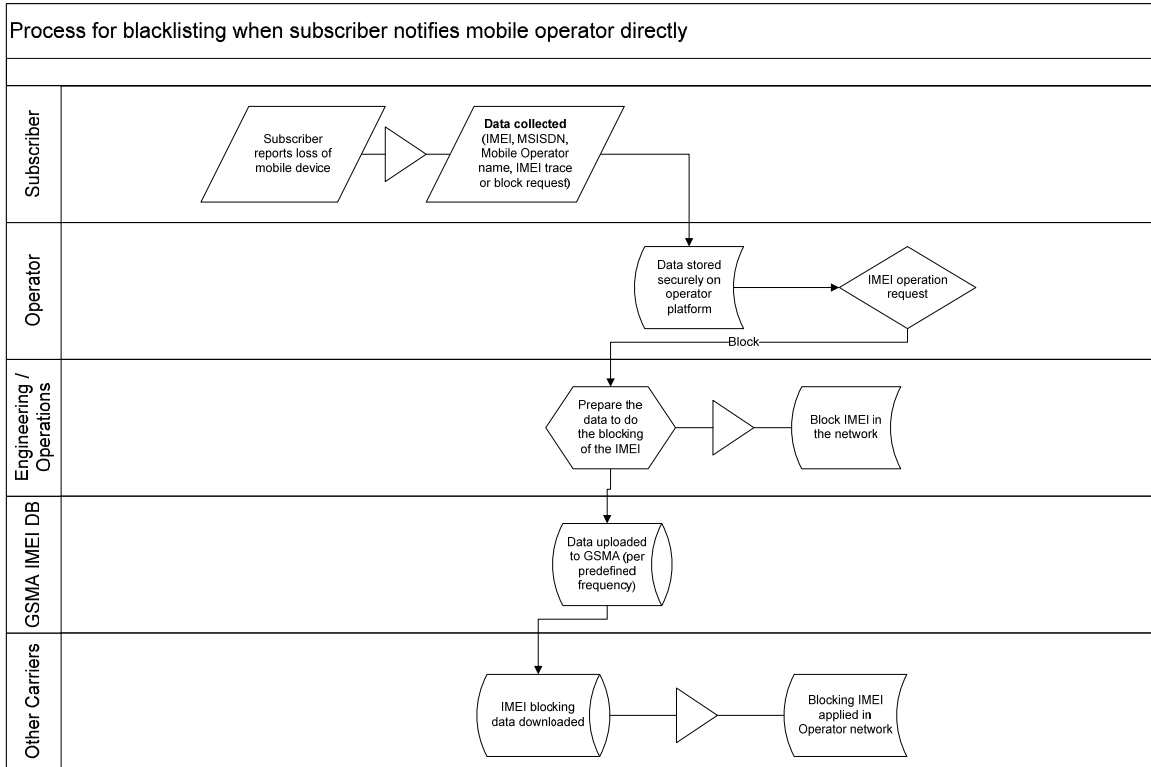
Process for blacklisting when subscriber notifies mobile operator directly

Subscriber

Subscriber reports loss of mobile device

**Data collected** (IMEI, MSISDN, Mobile Operator name, IMEI trace or block request)

Operator

Data stored securely on operator platform

IMEI operation request

Block

Engineering / Operations

Prepare the data to do the blocking of the IMEI

Block IMEI in the network

GSMA IMEI DB

Data uploaded to GSMA (per predefined frequency)

Other Carriers

IMEI blocking data downloaded

Blocking IMEI applied in Operator network